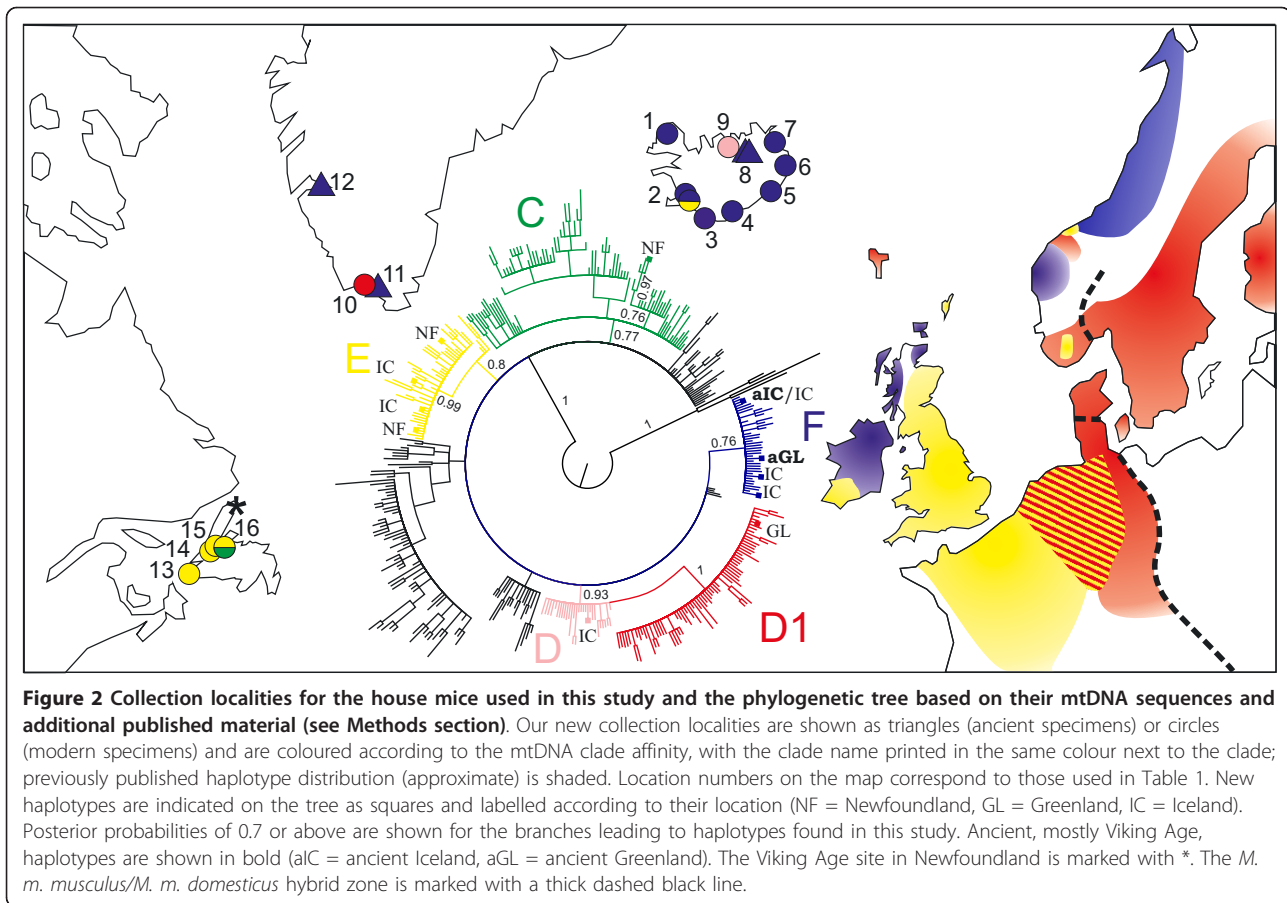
1
9
7
8
6
2
5
4
3
12
11
10
C
NF
0.97
0.76
0.77
NF
E
0.8
IC
IC
0.99
NF
1
1
aIC/IC
F
0.76
aGL
IC
IC
*
15
16
14
13
GL
1
0.93
IC
D
D1

**Figure 2 Collection localities for the house mice used in this study and the phylogenetic tree based on their mtDNA sequences and additional published material (see Methods section)**. Our new collection localities are shown as triangles (ancient specimens) or circles (modern specimens) and are coloured according to the mtDNA clade affinity, with the clade name printed in the same colour next to the clade; previously published haplotype distribution (approximate) is shaded. Location numbers on the map correspond to those used in Table 1. New haplotypes are indicated on the tree as squares and labelled according to their location (NF = Newfoundland, GL = Greenland, IC = Iceland). Posterior probabilities of 0.7 or above are shown for the branches leading to haplotypes found in this study. Ancient, mostly Viking Age, haplotypes are shown in bold (aIC = ancient Iceland, aGL = ancient Greenland). The Viking Age site in Newfoundland is marked with *. The *M. m. musculus/M. m. domesticus* hybrid zone is marked with a thick dashed black line.